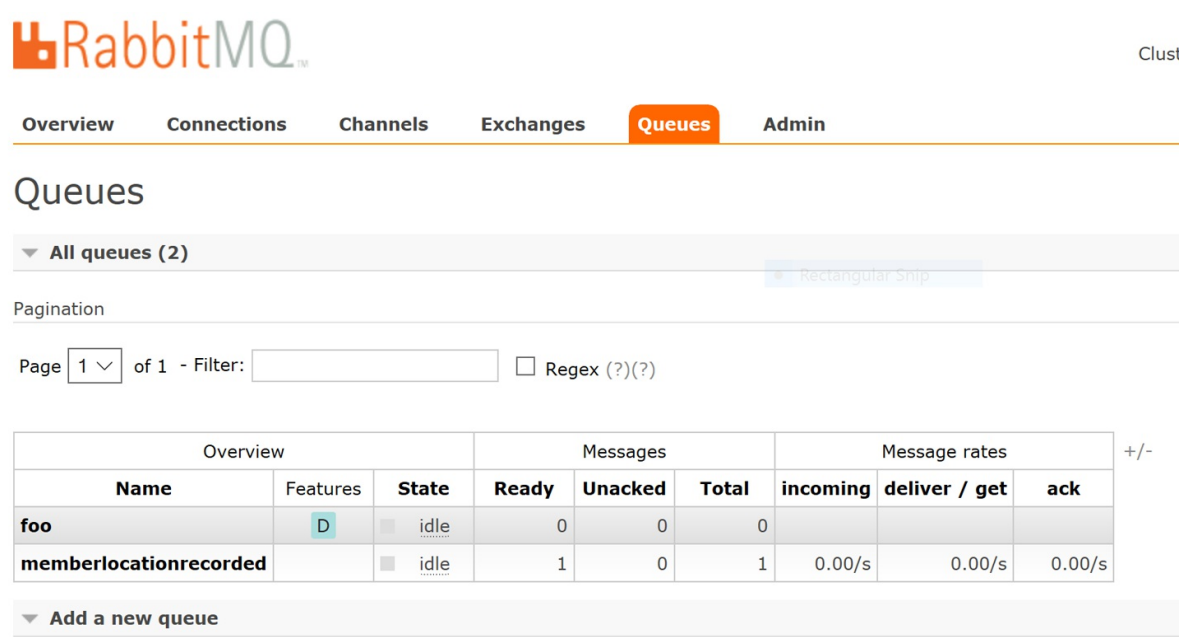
RabbitMQ™

Clust

Overview Connections Channels Exchanges Queues Admin

Queues

All queues (2)

Rectangular Snip

Pagination

Page 1 of 1 - Filter: Regex (?)(?)

| Overview | | | Messages | | | Message rates | | |
|---|---|---|---|---|---|---|---|---|
| Name | Features | State | Ready | Unacked | Total | incoming | deliver / get | ack |
| foo | D | idle | 0 | 0 | 0 | | | |
| memberlocationrecorded | | idle | 1 | 0 | 1 | 0.00/s | 0.00/s | 0.00/s |

+/-

Add a new queue